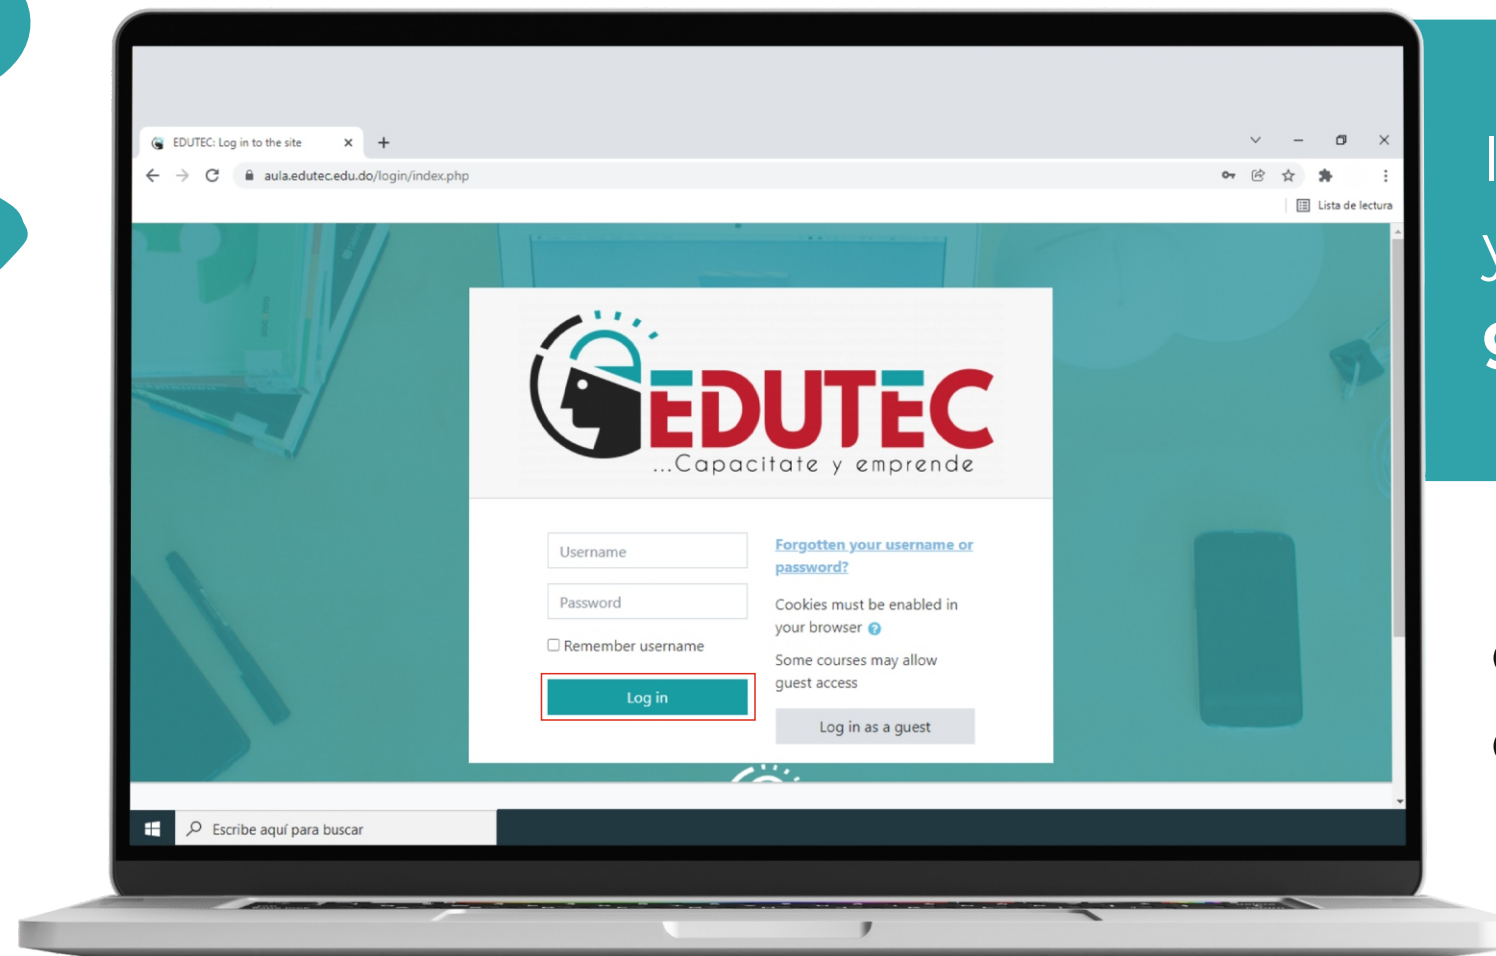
EDUTEC: Log in to the site

aula.edutec.edu.do/login/index.php

Lista de lectura

EDUTEC
...Capacitate y emprende

Username

Password

Remember username

Log in

Forgotten your username or password?

Cookies must be enabled in your browser

Some courses may allow guest access

Log in as a guest

Escribe aquí para buscar